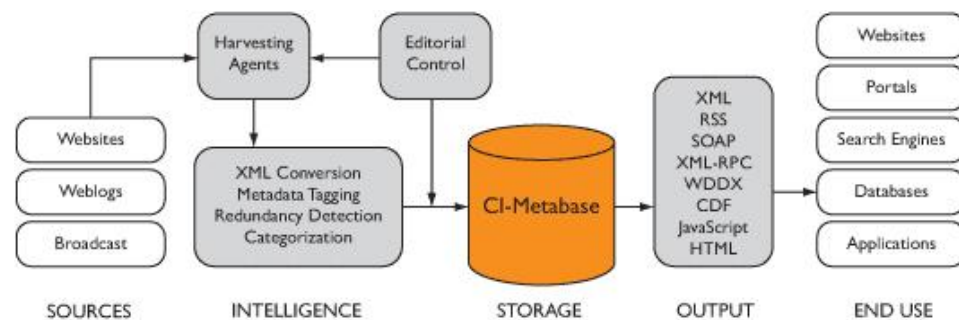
Harvesting Agents

Editorial Control

Websites

Weblogs

Broadcast

XML Conversion
Metadata Tagging
Redundancy Detection
Categorization

CI-Metabase

XML
RSS
SOAP
XML-RPC
WDDX
CDF
JavaScript
HTML

Websites

Portals

Search Engines

Databases

Applications

SOURCES

INTELLIGENCE

STORAGE

OUTPUT

END USE